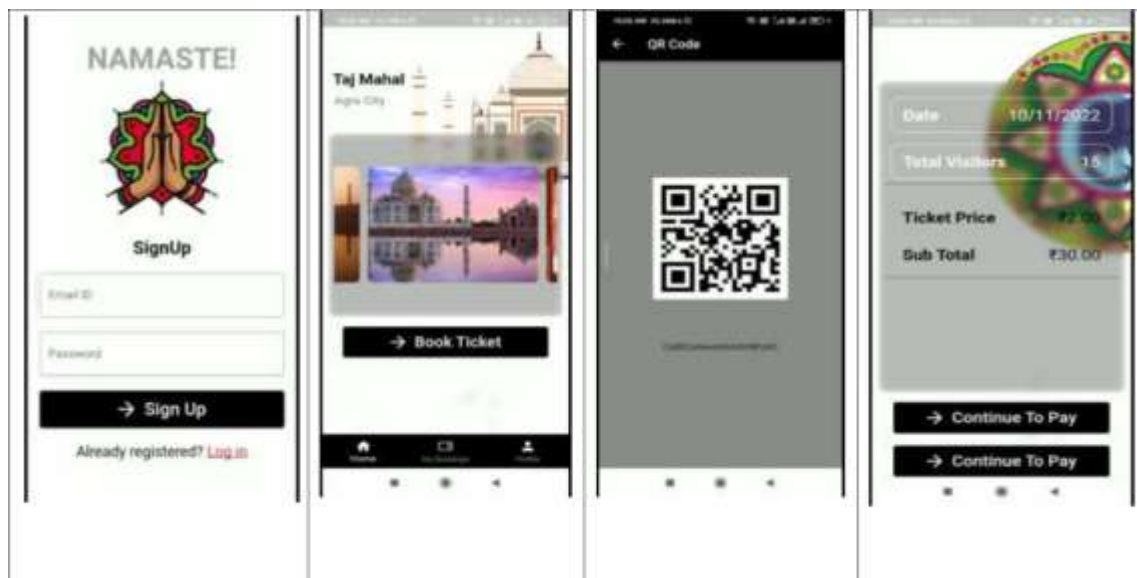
NAMASTE!

SignUp

Email ID

Password

→ Sign Up

Already registered? Log in

Taj Mahal

Agra City

→ Book Ticket

Home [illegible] Profile

← QR Code

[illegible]

Date 10/11/2022

Total Visitors 15

Ticket Price ₹2.00

Sub Total ₹30.00

→ Continue To Pay

→ Continue To Pay